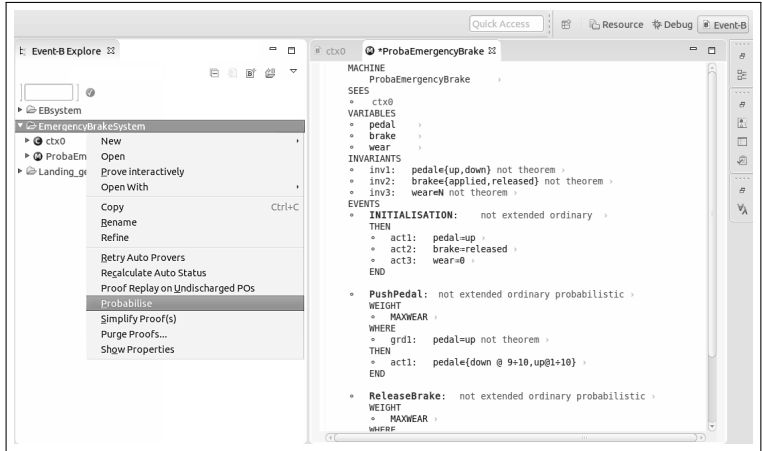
Quick Access | Resource | Debug | Event-B

Event-B Explore ☒

EBsystem
EmergencyBrakeSystem
ctx0
ProbaEm
Landing_ge

New
Open
Prove interactively
Open With
Copy Ctrl+C
Rename
Refine
Retry Auto Provers
Recalculate Auto Status
Proof Replay on Undischarged POs
Probabilise
Simplify Proof(s)
Purge Proofs...
Show Properties

ctx0 | *ProbaEmergencyBrake ☒

MACHINE
ProbaEmergencyBrake
SEES
ctx0
VARIABLES
pedal
brake
wear
INVARIANTS
inv1: pedal∈{up,down} not theorem
inv2: brake∈{applied,released} not theorem
inv3: wear∈ℕ not theorem
EVENTS
INITIALISATION: not extended ordinary
THEN
act1: pedal≔up
act2: brake≔released
act3: wear≔0
END

PushPedal: not extended ordinary probabilistic
WEIGHT
MAXWEAR
WHERE
grd1: pedal=up not theorem
THEN
act1: pedal≔{down @ 9÷10,up@1÷10}
END

ReleaseBrake: not extended ordinary probabilistic
WEIGHT
MAXWEAR
WHERE